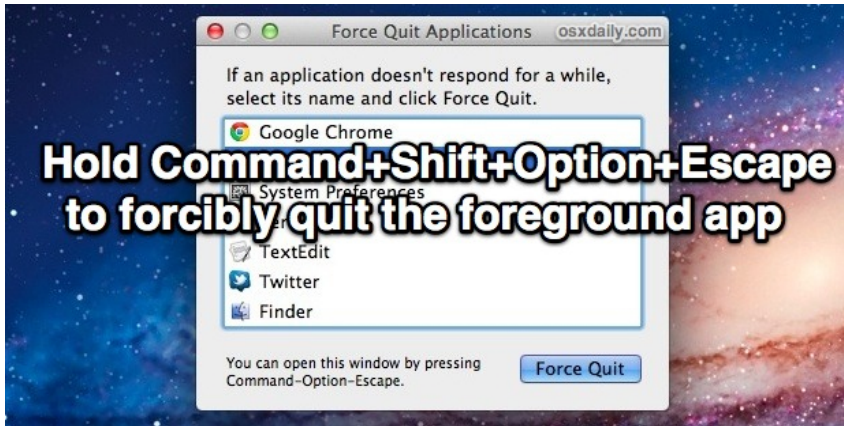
Force Quit Applications

osxdaily.com

If an application doesn't respond for a while, select its name and click Force Quit.

Google Chrome

Hold Command+Shift+Option+Escape to forcibly quit the foreground app

System Preferences

TextEdit

Twitter

Finder

You can open this window by pressing Command-Option-Escape.

Force Quit